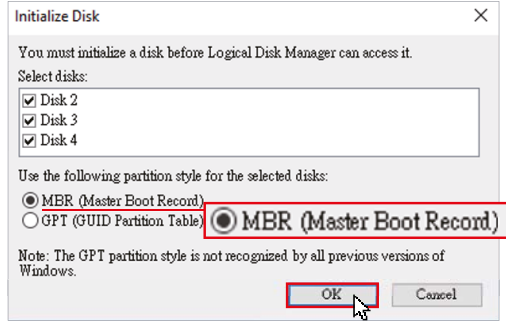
Initialize Disk

You must initialize a disk before Logical Disk Manager can access it.

Select disks:

Disk 2
Disk 3
Disk 4

Use the following partition style for the selected disks:

MBR (Master Boot Record)
GPT (GUID Partition Table)

MBR (Master Boot Record)

Note: The GPT partition style is not recognized by all previous versions of Windows.

OK
Cancel